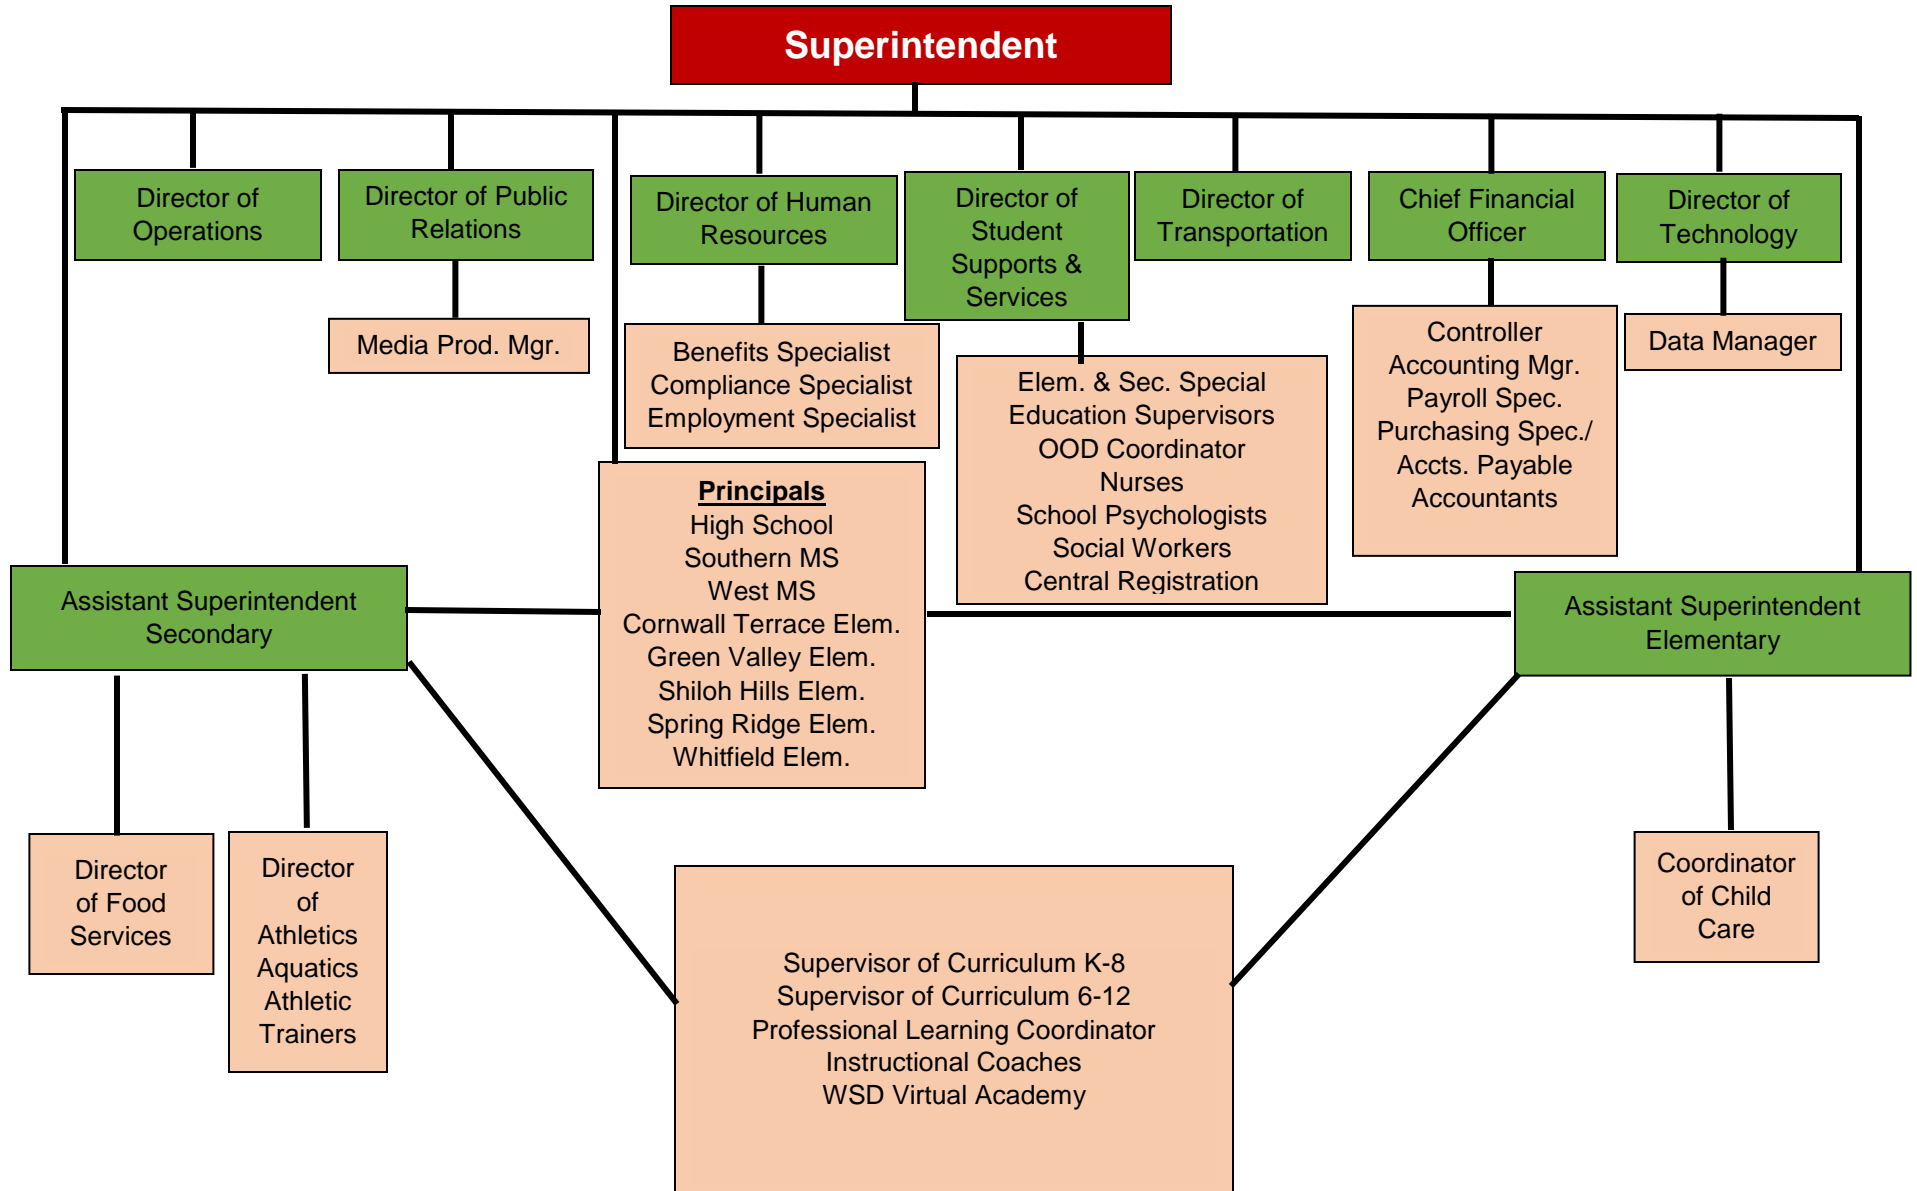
Superintendent

Director of Operations

Director of Public Relations

Media Prod. Mgr.

Director of Human Resources

Benefits Specialist
Compliance Specialist
Employment Specialist

Director of Student Supports & Services

Elem. & Sec. Special Education Supervisors
OOD Coordinator
Nurses
School Psychologists
Social Workers
Central Registration

Director of Transportation

Chief Financial Officer

Controller
Accounting Mgr.
Payroll Spec.
Purchasing Spec./
Accts. Payable
Accountants

Director of Technology

Data Manager

**Principals**
High School
Southern MS
West MS
Cornwall Terrace Elem.
Green Valley Elem.
Shiloh Hills Elem.
Spring Ridge Elem.
Whitfield Elem.

Assistant Superintendent Secondary

Assistant Superintendent Elementary

Director of Food Services

Director of Athletics Aquatics Athletic Trainers

Supervisor of Curriculum K-8
Supervisor of Curriculum 6-12
Professional Learning Coordinator
Instructional Coaches
WSD Virtual Academy

Coordinator of Child Care